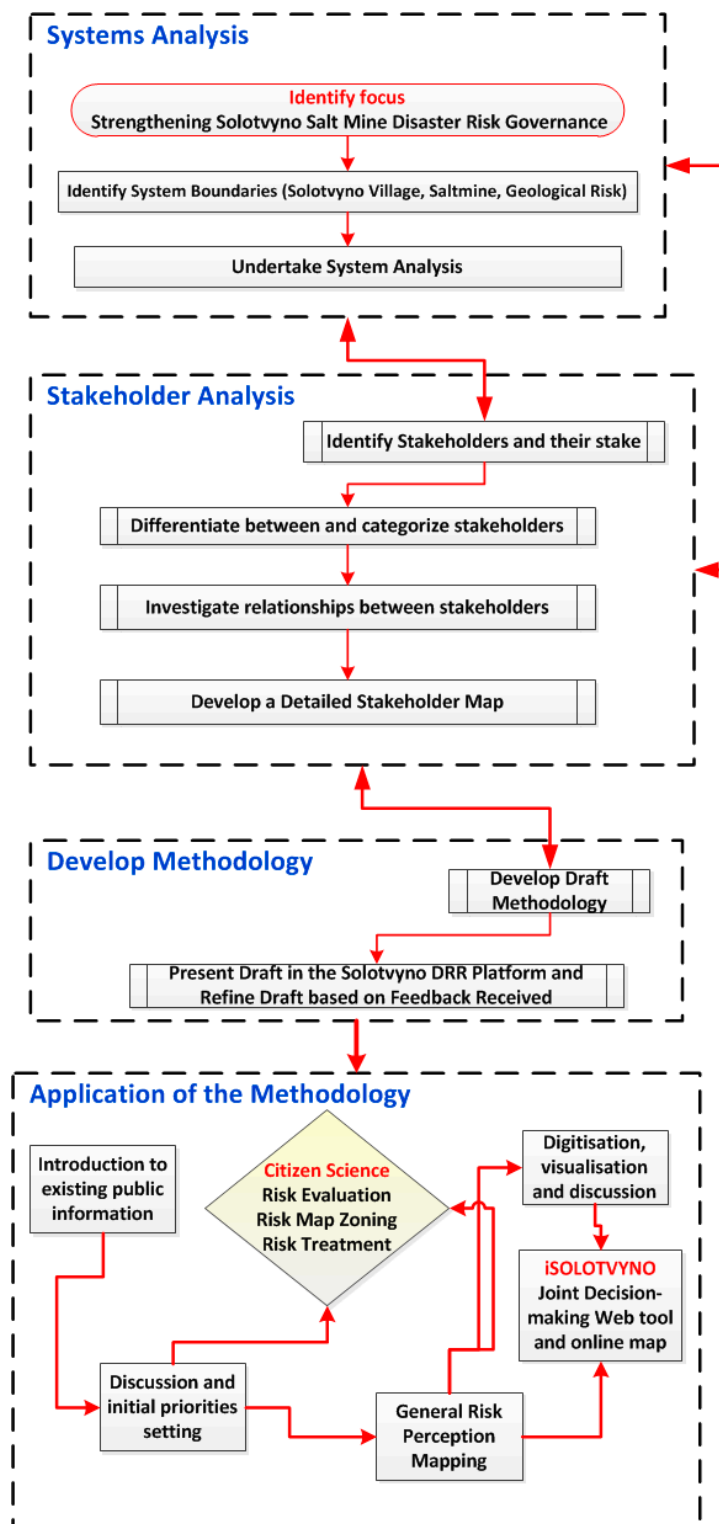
Systems Analysis

Identify focus
Strengthening Solotvyno Salt Mine Disaster Risk Governance

Identify System Boundaries (Solotvyno Village, Saltmine, Geological Risk)

Undertake System Analysis

Stakeholder Analysis

Identify Stakeholders and their stake

Differentiate between and categorize stakeholders

Investigate relationships between stakeholders

Develop a Detailed Stakeholder Map

Develop Methodology

Develop Draft Methodology

Present Draft in the Solotvyno DRR Platform and Refine Draft based on Feedback Received

Application of the Methodology

Introduction to existing public information

Citizen Science
Risk Evaluation
Risk Map Zoning
Risk Treatment

Digitisation, visualisation and discussion

iSOLOTVYNO
Joint Decision-making Web tool and online map

Discussion and initial priorities setting

General Risk Perception Mapping